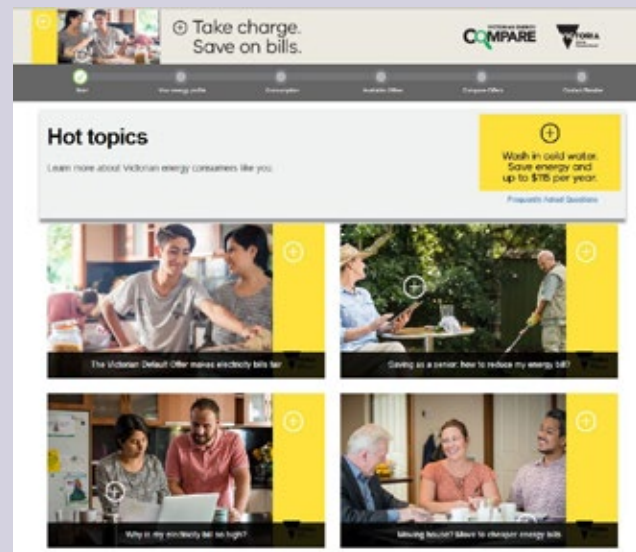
Take charge.
Save on bills.

VICTORIAN ENERGY COMPARE

VICTORIA

Start

Your energy profile

Consumption

Available Offers

Compare Offers

Contact Retailer

Hot topics

Learn more about Victorian energy consumers like you.

Wash in cold water. Save energy and up to $115 per year.

Frequently Asked Questions

The Victorian Default Offer makes electricity bills fair

Saving as a senior: how to reduce my energy bill?

Why is my electricity bill so high?

Moving house? Move to cheaper energy bills